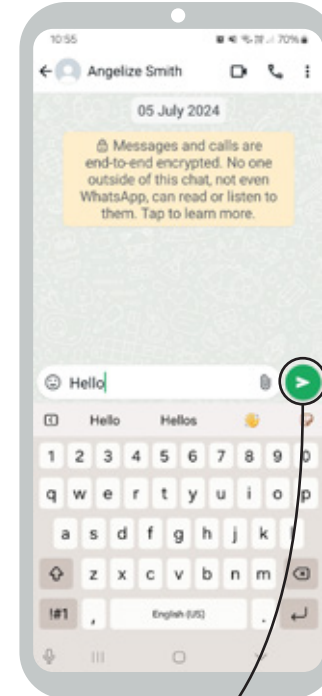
10:55

70%

Angelize Smith

05 July 2024

Messages and calls are end-to-end encrypted. No one outside of this chat, not even WhatsApp, can read or listen to them. Tap to learn more.

Hello

Hello Hellos

1 2 3 4 5 6 7 8 9 0

q w e r t y u i o p

a s d f g h j k l

z x c v b n m

!#1 , English (US)